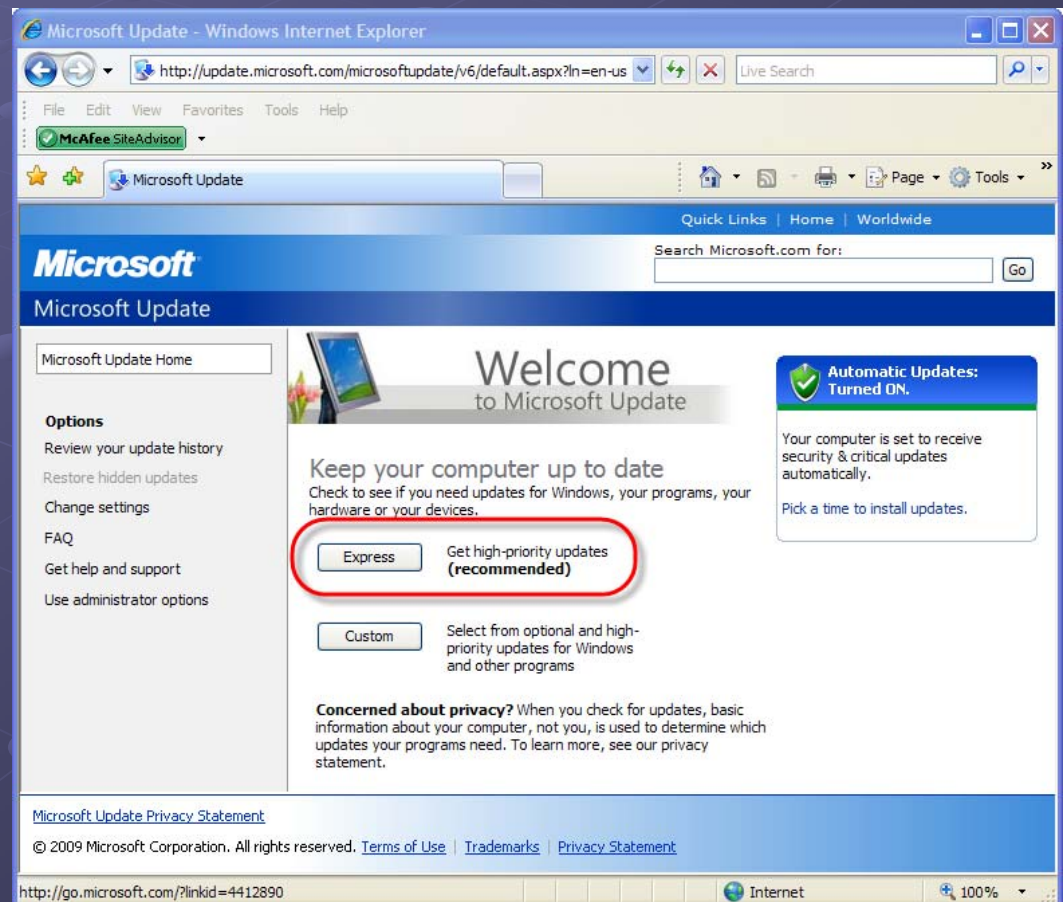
Microsoft Update - Windows Internet Explorer

http://update.microsoft.com/microsoftupdate/v6/default.aspx?ln=en-us

Live Search

File Edit View Favorites Tools Help

McAfee SiteAdvisor

Microsoft Update

Page Tools

Quick Links | Home | Worldwide

Microsoft

Search Microsoft.com for:

Go

Microsoft Update

Microsoft Update Home

Options

Review your update history

Restore hidden updates

Change settings

FAQ

Get help and support

Use administrator options

Welcome to Microsoft Update

Keep your computer up to date

Check to see if you need updates for Windows, your programs, your hardware or your devices.

Express

Get high-priority updates **(recommended)**

Custom

Select from optional and high-priority updates for Windows and other programs

**Concerned about privacy?** When you check for updates, basic information about your computer, not you, is used to determine which updates your programs need. To learn more, see our privacy statement.

Automatic Updates: Turned ON.

Your computer is set to receive security & critical updates automatically.

Pick a time to install updates.

Microsoft Update Privacy Statement

© 2009 Microsoft Corporation. All rights reserved. Terms of Use | Trademarks | Privacy Statement

http://go.microsoft.com/?linkid=4412890

Internet

100%